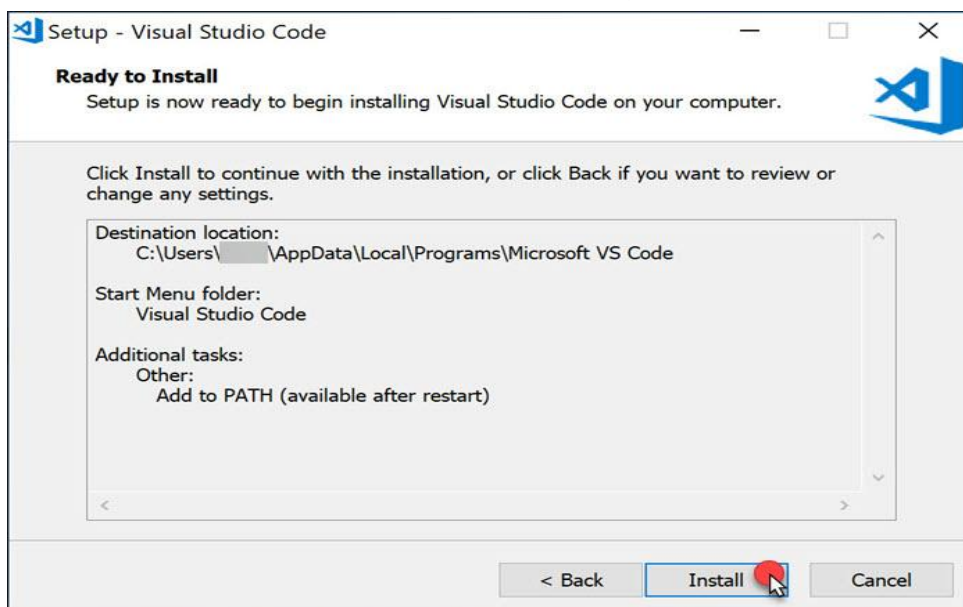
Setup - Visual Studio Code

Ready to Install

Setup is now ready to begin installing Visual Studio Code on your computer.

Click Install to continue with the installation, or click Back if you want to review or change any settings.

Destination location:
C:\Users\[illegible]\AppData\Local\Programs\Microsoft VS Code

Start Menu folder:
Visual Studio Code

Additional tasks:
Other:
Add to PATH (available after restart)

< Back
Install
Cancel